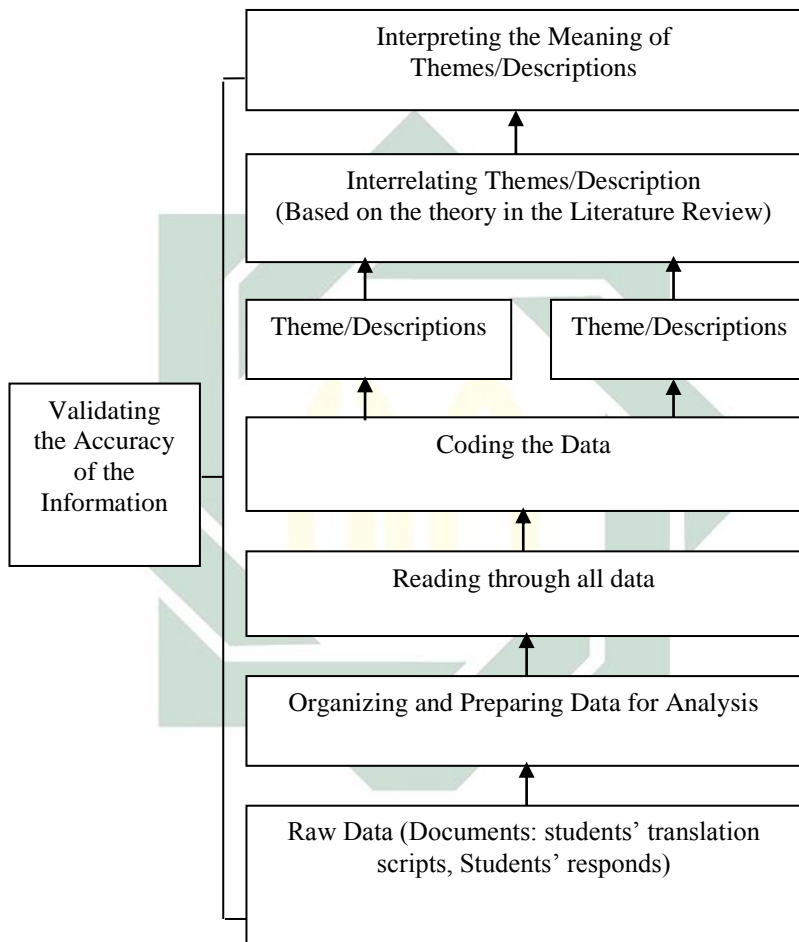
Interpreting the Meaning of Themes/Descriptions

Interrelating Themes/Description (Based on the theory in the Literature Review)

Theme/Descriptions

Theme/Descriptions

Validating the Accuracy of the Information

Coding the Data

Reading through all data

Organizing and Preparing Data for Analysis

Raw Data (Documents: students' translation scripts, Students' responds)